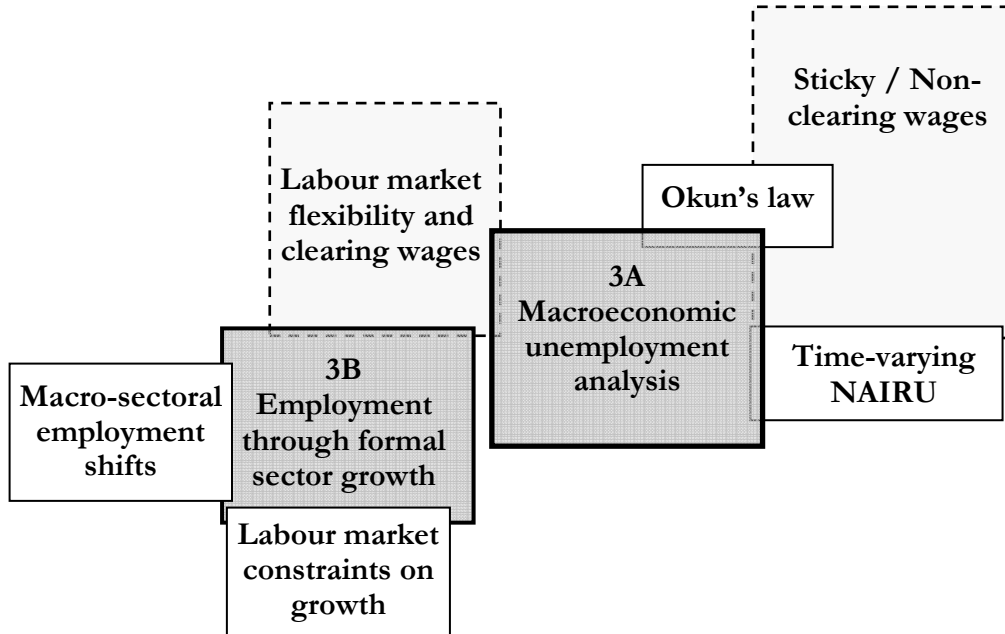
Sticky / Non-clearing wages

Labour market flexibility and clearing wages

Okun's law

3A
Macroeconomic unemployment analysis

Time-varying NAIRU

3B
Employment through formal sector growth

Macro-sectoral employment shifts

Labour market constraints on growth